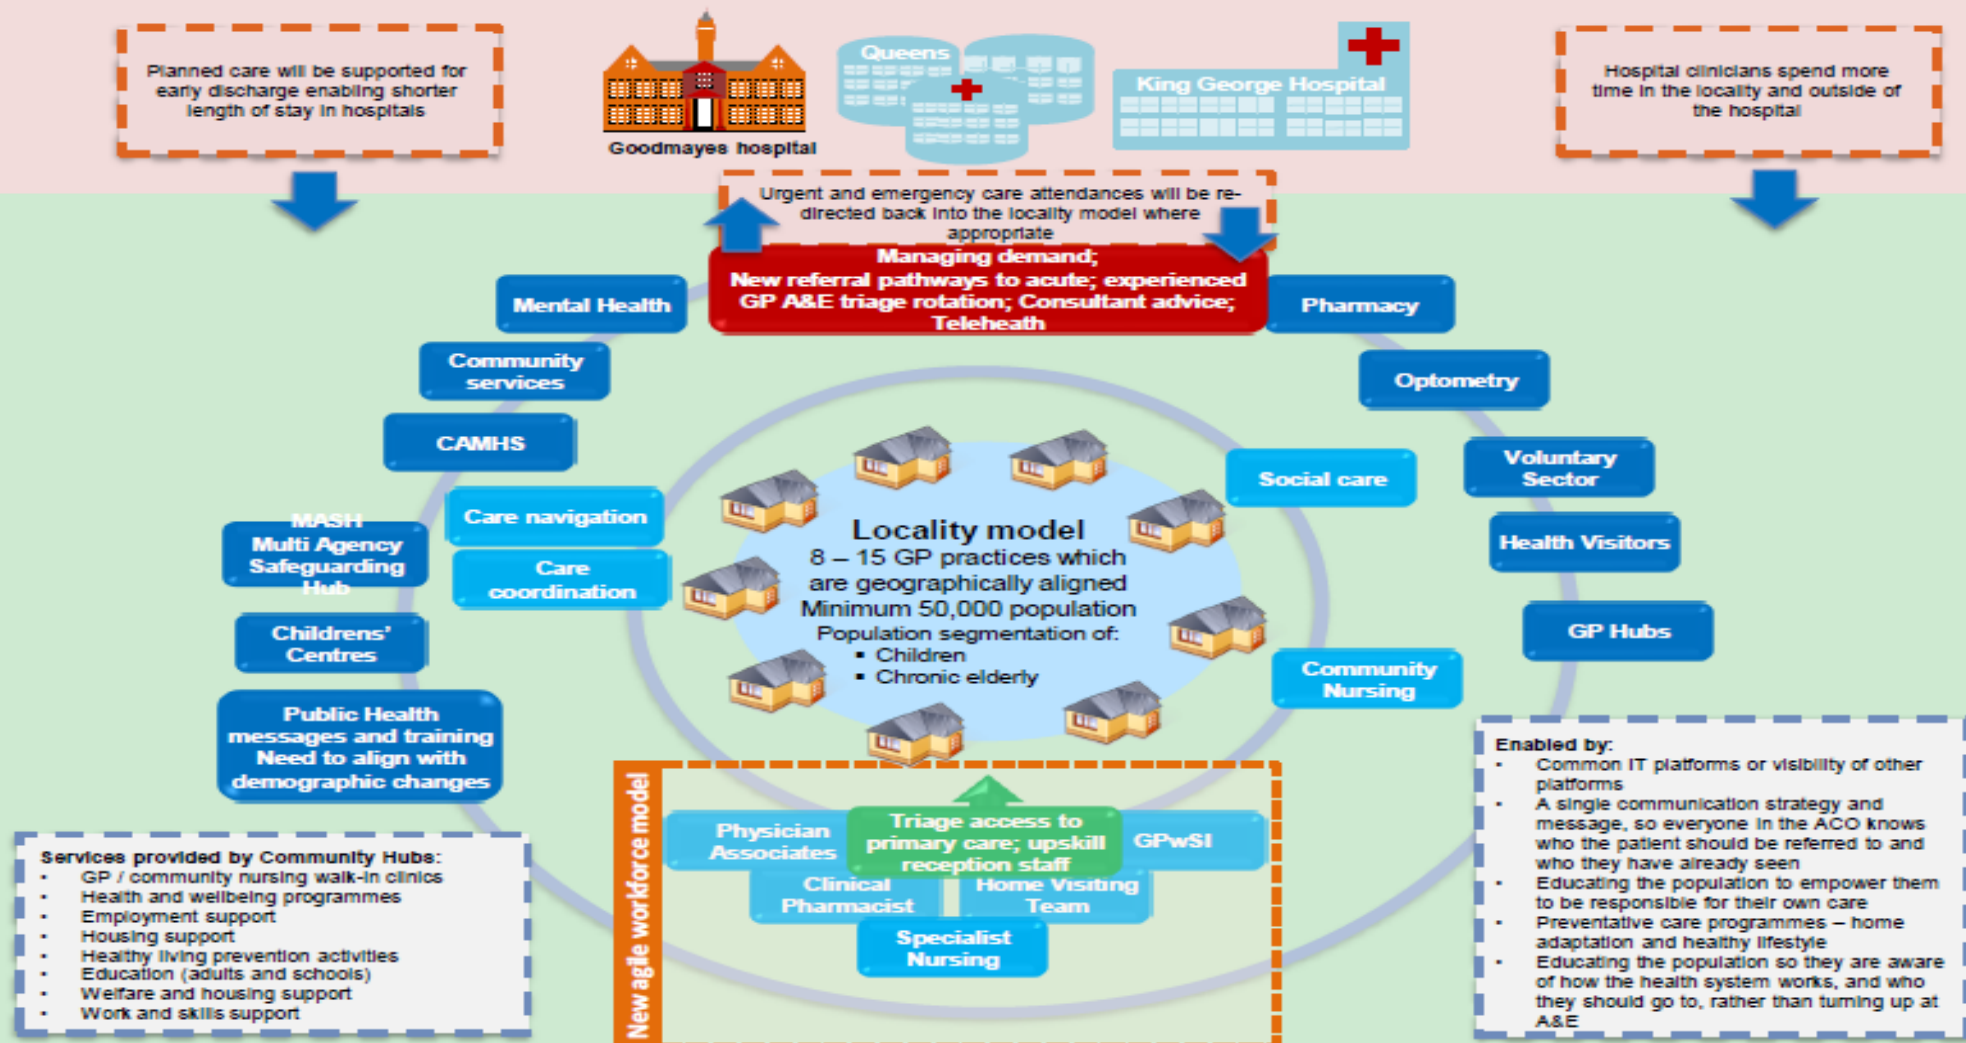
Planned care will be supported for early discharge enabling shorter length of stay in hospitals

Goodmayes hospital

Queens

King George Hospital

Hospital clinicians spend more time in the locality and outside of the hospital

Urgent and emergency care attendances will be re-directed back into the locality model where appropriate

Managing demand;
New referral pathways to acute; experienced GP A&E triage rotation; Consultant advice; Teleheath

Mental Health

Pharmacy

Community services

Optometry

CAMHS

Voluntary Sector

Social care

Care navigation

Health Visitors

MASH
Multi Agency Safeguarding Hub

Care coordination

Locality model
8 – 15 GP practices which are geographically aligned
Minimum 50,000 population
Population segmentation of:
▪ Children
▪ Chronic elderly

GP Hubs

Childrens' Centres

Community Nursing

Public Health messages and training Need to align with demographic changes

Enabled by:
• Common IT platforms or visibility of other platforms
• A single communication strategy and message, so everyone in the ACO knows who the patient should be referred to and who they have already seen
• Educating the population to empower them to be responsible for their own care
• Preventative care programmes – home adaptation and healthy lifestyle
• Educating the population so they are aware of how the health system works, and who they should go to, rather than turning up at A&E

New agile workforce model

Physician Associates

Triage access to primary care; upskill reception staff

GPwSI

Clinical Pharmacist

Home Visiting Team

Specialist Nursing

Services provided by Community Hubs:
• GP / community nursing walk-in clinics
• Health and wellbeing programmes
• Employment support
• Housing support
• Healthy living prevention activities
• Education (adults and schools)
• Welfare and housing support
• Work and skills support